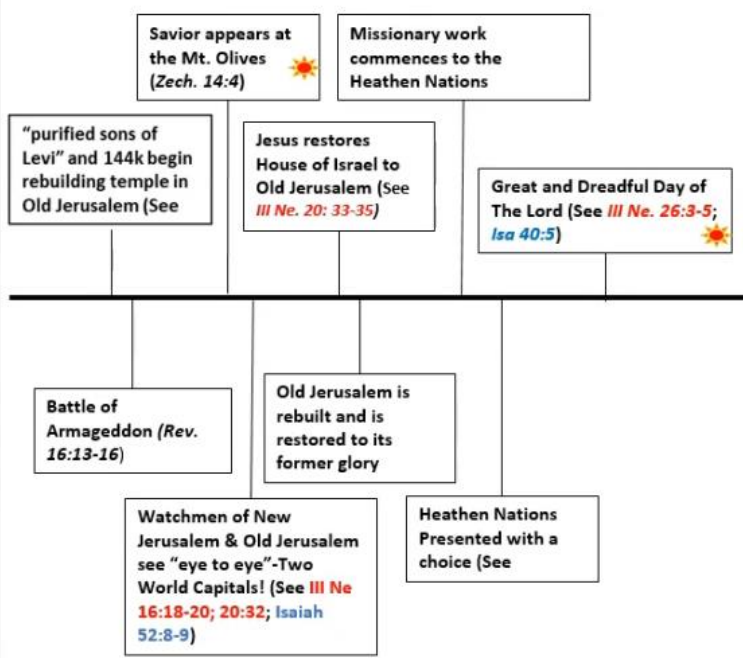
Savior appears at the Mt. Olives (Zech. 14:4)

Missionary work commences to the Heathen Nations

"purified sons of Levi" and 144k begin rebuilding temple in Old Jerusalem (See

Jesus restores House of Israel to Old Jerusalem (See III Ne. 20: 33-35)

Great and Dreadful Day of The Lord (See III Ne. 26:3-5; Isa 40:5)

Battle of Armageddon (Rev. 16:13-16)

Old Jerusalem is rebuilt and is restored to its former glory

Watchmen of New Jerusalem & Old Jerusalem see "eye to eye"-Two World Capitals! (See III Ne 16:18-20; 20:32; Isaiah 52:8-9)

Heathen Nations Presented with a choice (See